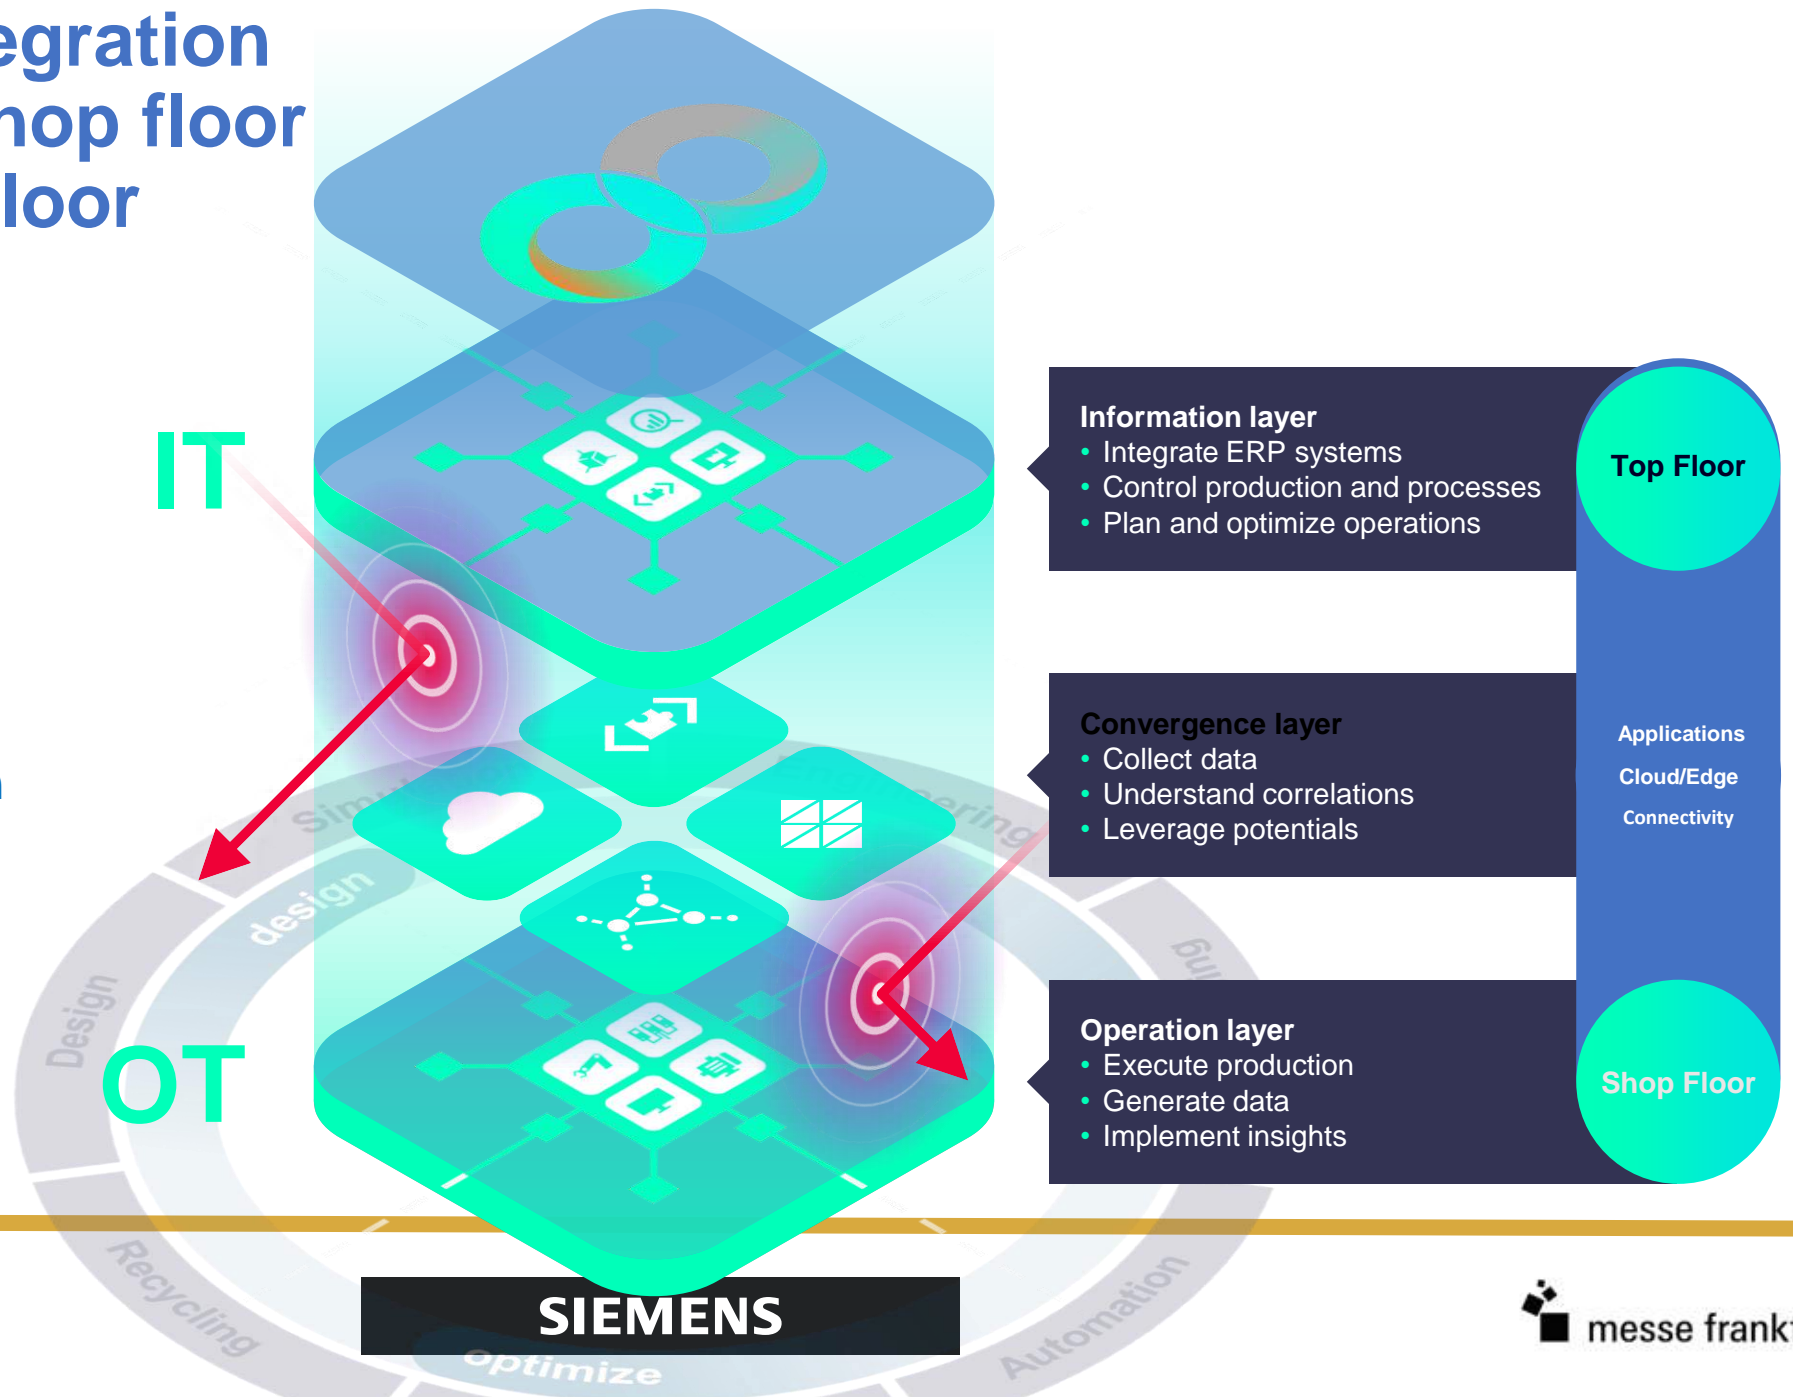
egration
hop floor
loor

IT

OT

Information layer
• Integrate ERP systems
• Control production and processes
• Plan and optimize operations

Top Floor

Convergence layer
• Collect data
• Understand correlations
• Leverage potentials

Applications
Cloud/Edge
Connectivity

Operation layer
• Execute production
• Generate data
• Implement insights

Shop Floor

Design
design
Simu
ering
ing
Recycling
optimize
Automation

SIEMENS

messe frank